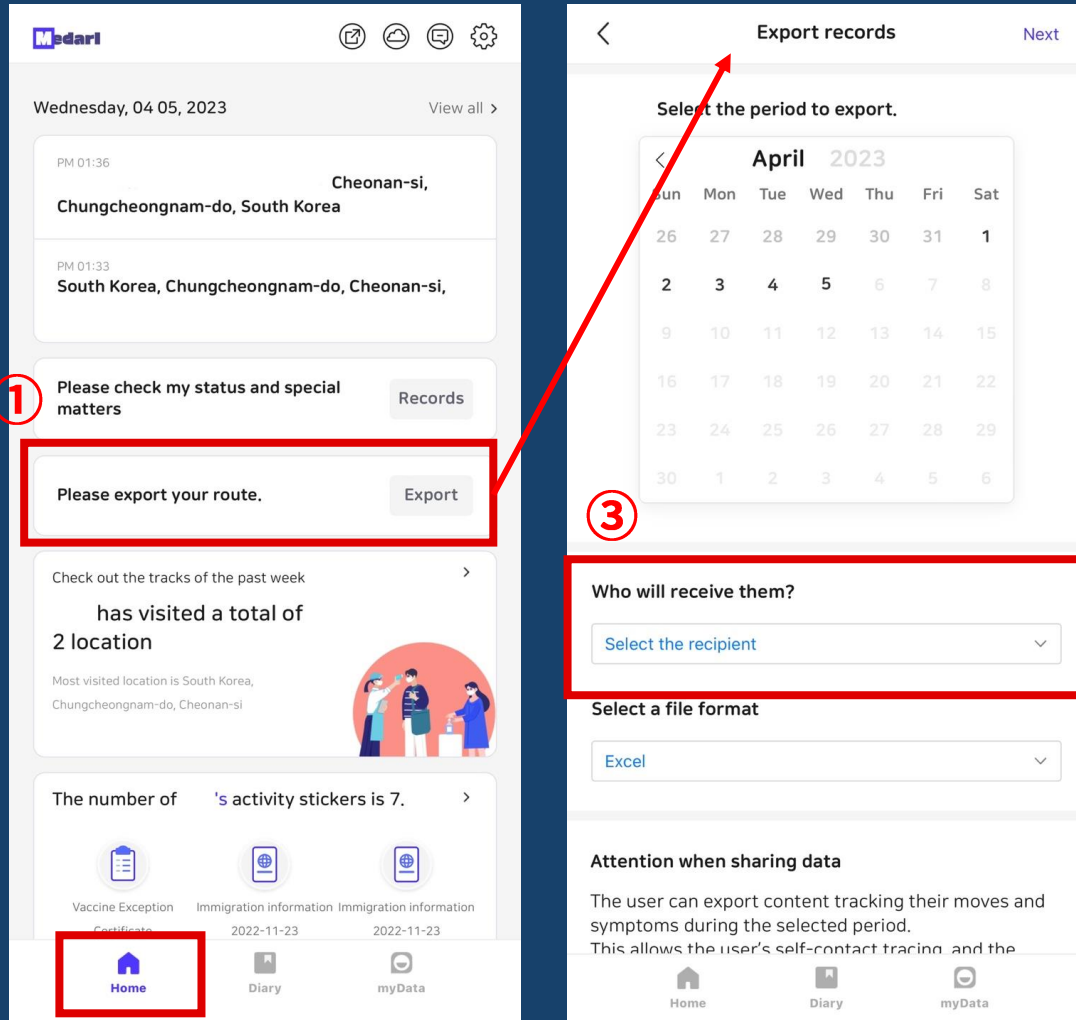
Medarl

Wednesday, 04 05, 2023

View all >

PM 01:36

Cheonan-si, Chungcheongnam-do, South Korea

PM 01:33

South Korea, Chungcheongnam-do, Cheonan-si,

①

Please check my status and special matters

Records

Please export your route.

Export

Check out the tracks of the past week

has visited a total of 2 location

Most visited location is South Korea, Chungcheongnam-do, Cheonan-si

The number of 's activity stickers is 7.

Vaccine Exception Certificate

Immigration information 2022-11-23

Immigration information 2022-11-23

Home

Diary

myData

<

Export records

Next

Select the period to export.

April 2023

| Sun | Mon | Tue | Wed | Thu | Fri | Sat |
|---|---|---|---|---|---|---|
| 26 | 27 | 28 | 29 | 30 | 31 | 1 |
| 2 | 3 | 4 | 5 | 6 | 7 | 8 |
| 9 | 10 | 11 | 12 | 13 | 14 | 15 |
| 16 | 17 | 18 | 19 | 20 | 21 | 22 |
| 23 | 24 | 25 | 26 | 27 | 28 | 29 |
| 30 | 1 | 2 | 3 | 4 | 5 | 6 |

③

Who will receive them?

Select the recipient

Select a file format

Excel

Attention when sharing data

The user can export content tracking their moves and symptoms during the selected period.
This allows the user's self-contact tracing, and the

Home

Diary

myData